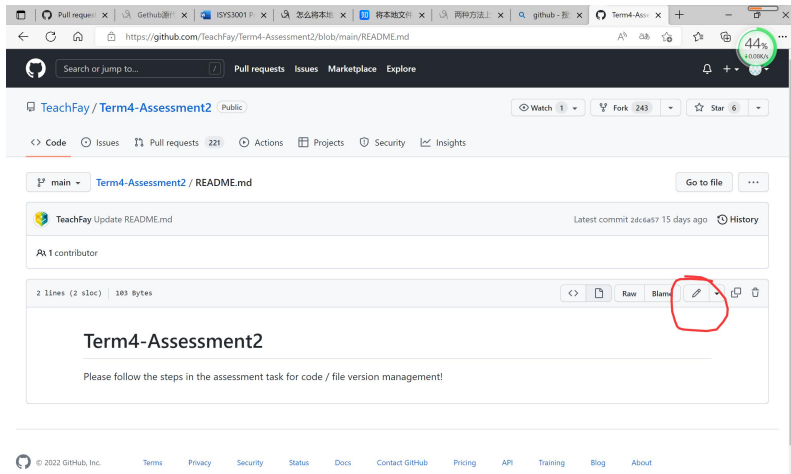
Pull request | Github调 | ISYS3001 F | 怎么将本地 | 将本地文件 | 两种方法上 | github - 搜 | Term4-Asse

https://github.com/TeachFay/Term4-Assessment2/blob/main/README.md

44%
+0.08K/s

Search or jump to... / Pull requests Issues Marketplace Explore

TeachFay / Term4-Assessment2 Public

Watch 1 | Fork 243 | Star 6

Code | Issues | Pull requests 221 | Actions | Projects | Security | Insights

main | Term4-Assessment2 / README.md | Go to file | ...

TeachFay Update README.md | Latest commit 2dc6a57 15 days ago | History

1 contributor

2 lines (2 sloc) 103 Bytes | Raw | Blame

Term4-Assessment2

Please follow the steps in the assessment task for code / file version management!

© 2022 GitHub, Inc. Terms Privacy Security Status Docs Contact GitHub Pricing API Training Blog About